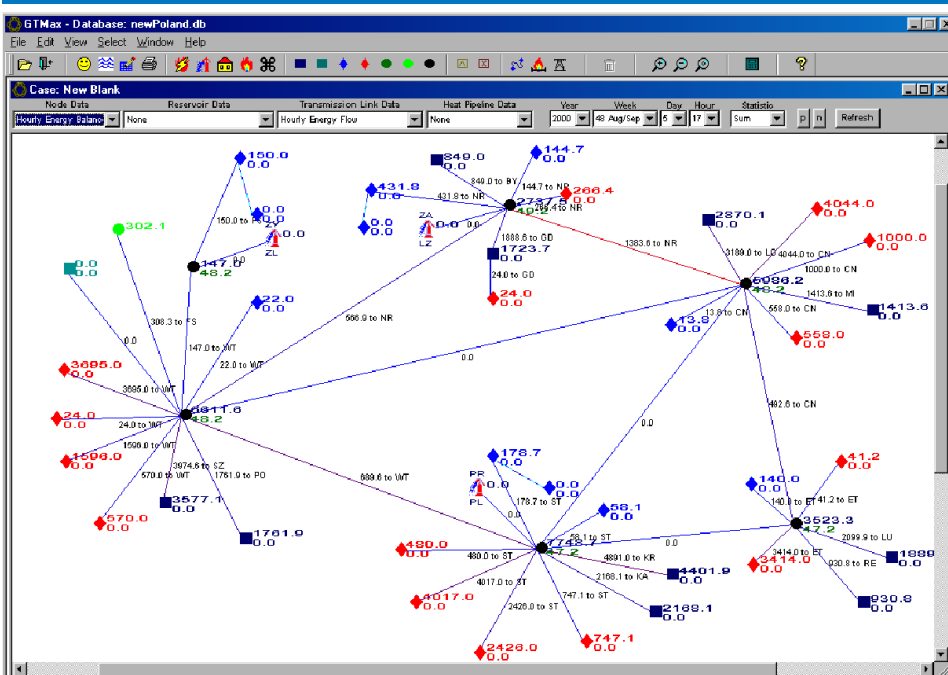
GTMax - Database: newPoland.db

File Edit View Select Window Help

Case: New Blank

Node Data
Hourly Energy Balance
Reservoir Data
None
Transmission Link Data
Hourly Energy Flow
Heat Pipeline Data
None
Year
2000
Week
48 Aug/Sep
Day
5
Hour
17
Statistic
Sum
p
n
Refresh

150.0
0.0
150.0 to ZL
0.0
0.0
ZL
147.0
48.2
302.1
0.0
0.0
308.3 to PS
0.0
147.0 to WT
22.0
0.0
22.0 to WT
666.9 to NR
3685.0
0.0
3695.0 to WT
24.0
0.0
24.0 to WT
1596.0
0.0
1596.0 to WT
4811.6
48.2
3974.6 to SZ
570.0 to WT
1761.9 to PO
570.0
0.0
3577.1
0.0
1761.9
0.0
0.0
849.0
0.0
849.0 to BY
144.7
0.0
144.7 to NR
431.8
0.0
431.8 to NR
266.4
0.0
266.4 to NR
0.0
0.0
ZA
0.0
LZ
0.0
2737.8
49.2
1888.6 to GD
1723.7
0.0
24.0 to GD
24.0
0.0
1383.6 to NR
2870.1
0.0
3189.0 to LG
4044.0
0.0
4044.0 to CN
1000.0
0.0
1000.0 to CN
5086.2
48.2
1413.6 to MI
1413.6
0.0
13.8
0.0
13.8 to CN
558.0 to CN
558.0
0.0
0.0
482.6 to CN
0.0
178.7
0.0
PR
0.0
PL
178.7 to ST
0.0
0.0
0.0
689.6 to WT
58.1
0.0
58.1 to ST
0.0
480.0
0.0
480.0 to ST
7742.7
47.2
4891.0 to KR
4401.9
0.0
4017.0 to ST
2168.1 to KA
4017.0
0.0
747.1 to ST
2426.0 to ST
2168.1
0.0
2426.0
0.0
747.1
0.0
140.0
0.0
140.0 to ET
41.2
0.0
41.2 to ET
3523.3
47.2
2099.9 to LU
1999
0.0
3414.0 to ET
3414.0
0.0
930.8 to RE
930.8
0.0